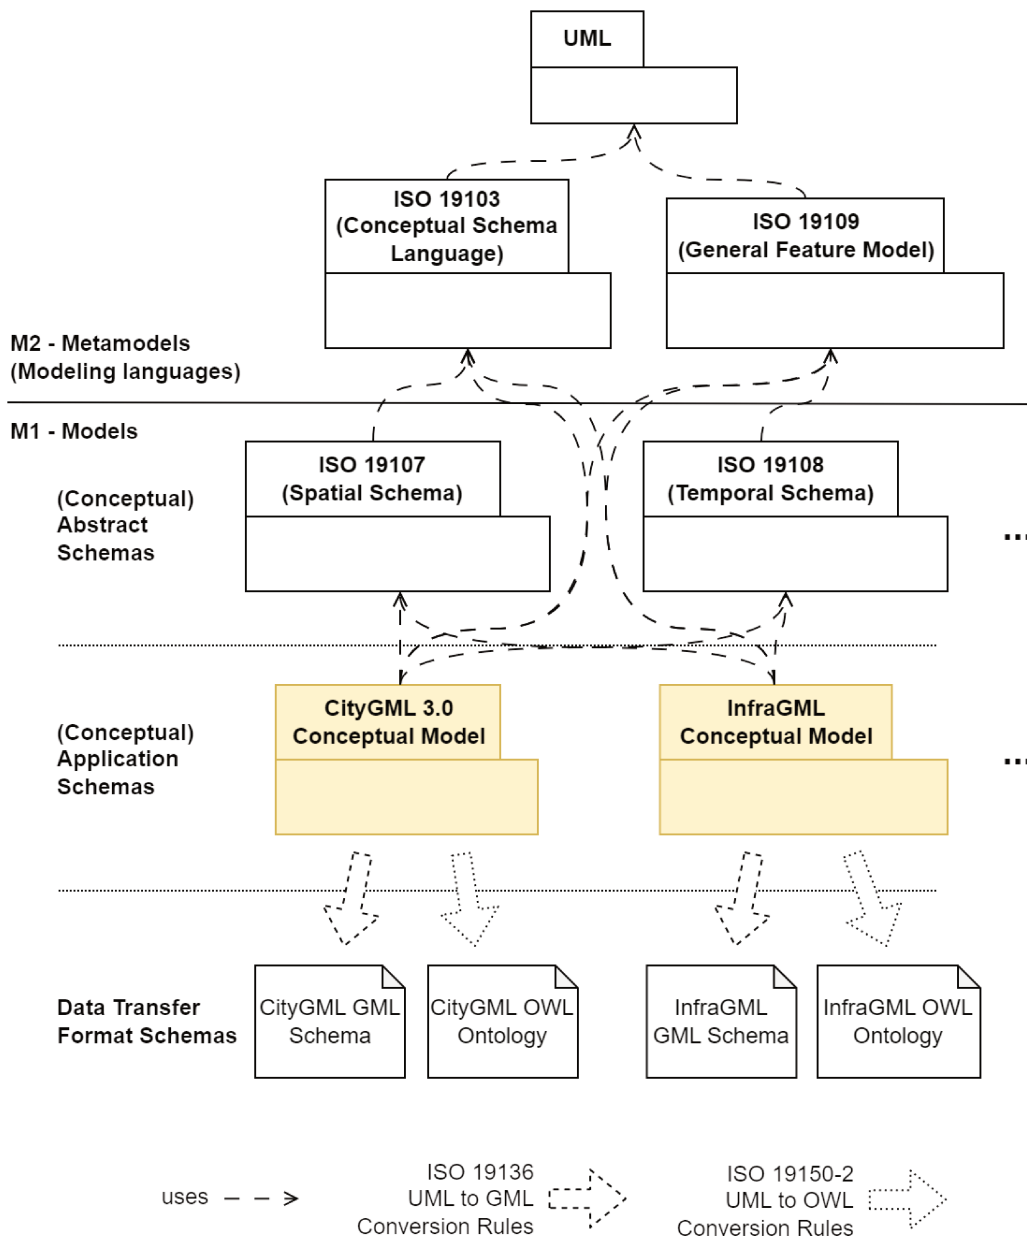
UML

ISO 19103 (Conceptual Schema Language)

ISO 19109 (General Feature Model)

M2 - Metamodels (Modeling languages)

M1 - Models

(Conceptual) Abstract Schemas

ISO 19107 (Spatial Schema)

ISO 19108 (Temporal Schema)

...

(Conceptual) Application Schemas

CityGML 3.0 Conceptual Model

InfraGML Conceptual Model

...

Data Transfer Format Schemas

CityGML GML Schema

CityGML OWL Ontology

InfraGML GML Schema

InfraGML OWL Ontology

uses

ISO 19136 UML to GML Conversion Rules

ISO 19150-2 UML to OWL Conversion Rules